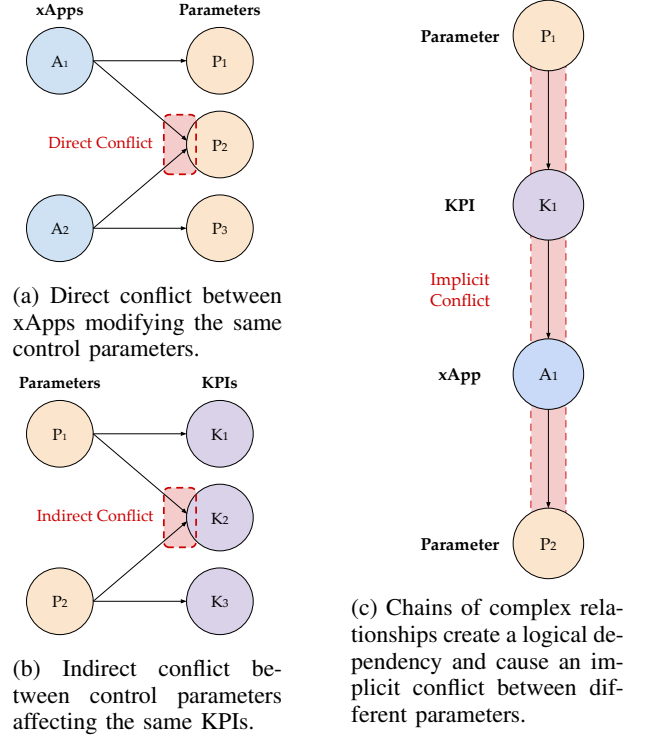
xApps

Parameters

$A_1$

$P_1$

Direct Conflict

$P_2$

$A_2$

$P_3$

(a) Direct conflict between xApps modifying the same control parameters.

Parameters

KPIs

$P_1$

$K_1$

Indirect Conflict

$K_2$

$P_2$

$K_3$

(b) Indirect conflict between control parameters affecting the same KPIs.

Parameter

$P_1$

KPI

$K_1$

Implicit Conflict

xApp

$A_1$

Parameter

$P_2$

(c) Chains of complex relationships create a logical dependency and cause an implicit conflict between different parameters.